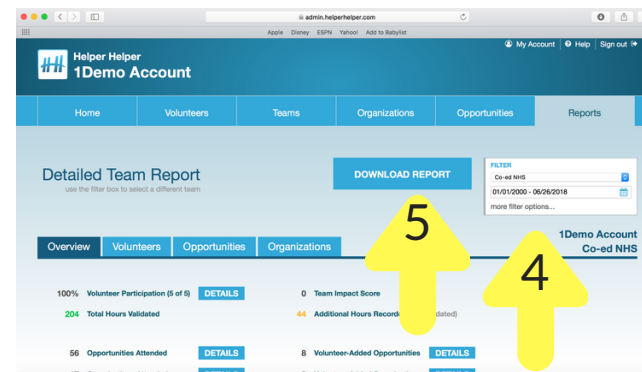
admin.helperhelper.com

Apple Disney ESPN Yahoo! Add to Babylist

My Account | Help | Sign out

Helper Helper
1Demo Account

Home | Volunteers | Teams | Organizations | Opportunities | Reports

Detailed Team Report
use the filter box to select a different team

DOWNLOAD REPORT

FILTER
Co-ed NHS
01/01/2000 - 06/26/2018
more filter options...

1Demo Account
Co-ed NHS

5

4

Overview | Volunteers | Opportunities | Organizations

100% Volunteer Participation (5 of 5) DETAILS
204 Total Hours Validated

0 Team Impact Score
44 Additional Hours Recorde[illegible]dated)

56 Opportunities Attended DETAILS
8 Volunteer-Added Opportunities DETAILS